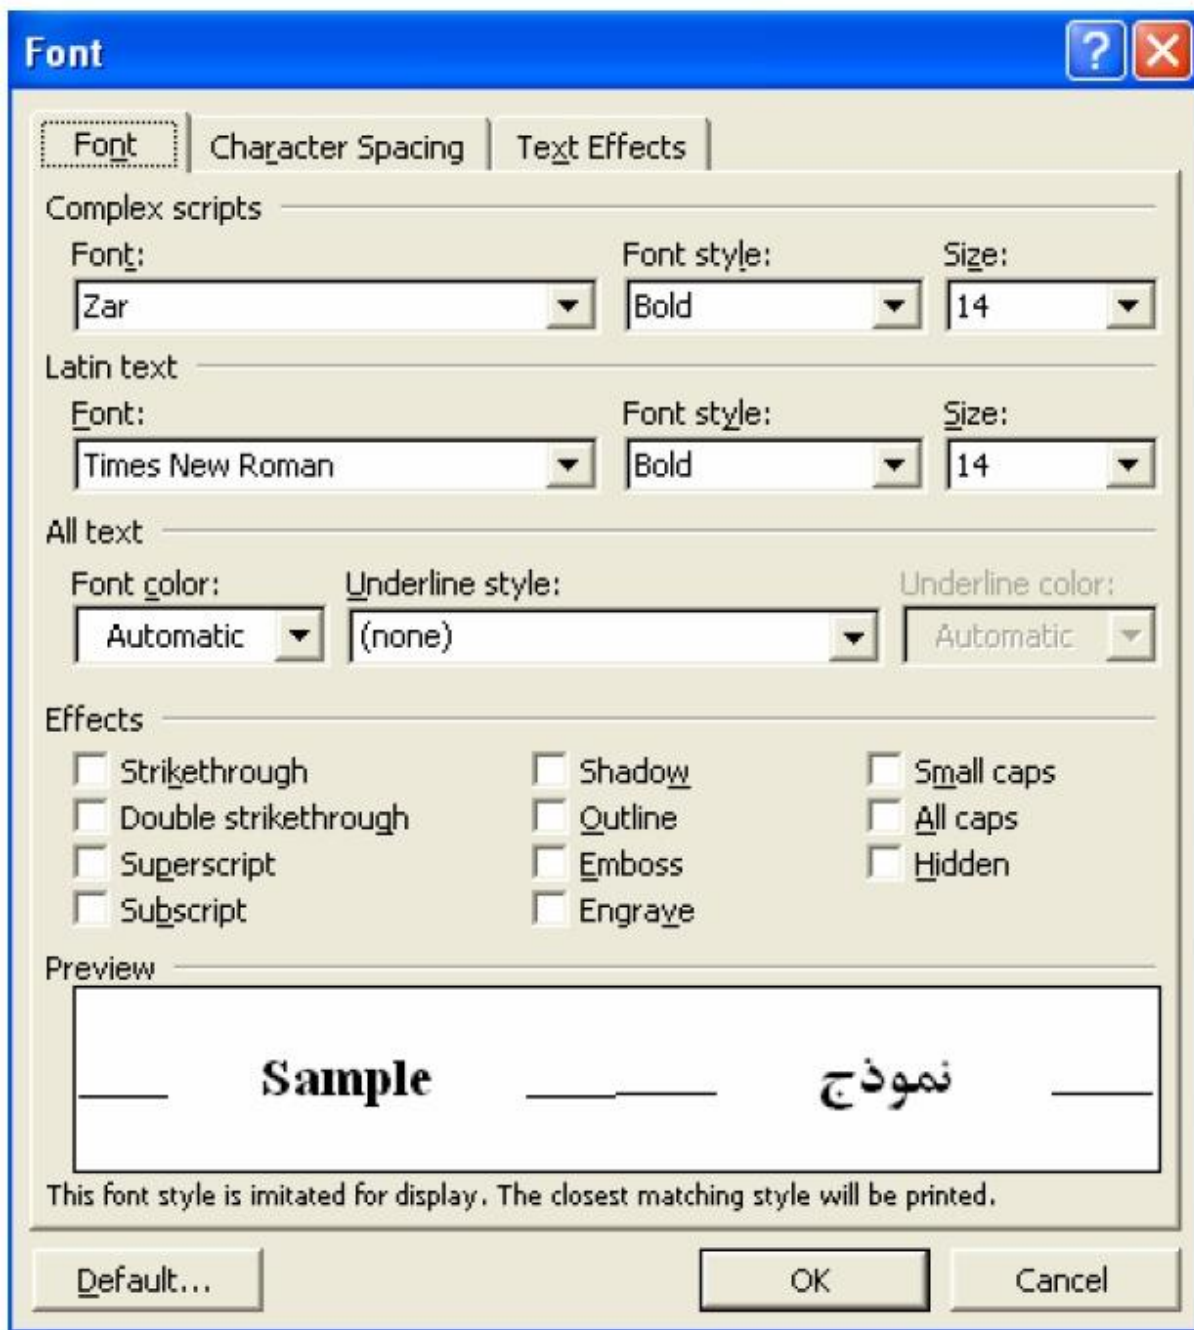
Font

Font | Character Spacing | Text Effects

Complex scripts

Font:
Zar

Font style:
Bold

Size:
14

Latin text

Font:
Times New Roman

Font style:
Bold

Size:
14

All text

Font color:
Automatic

Underline style:
(none)

Underline color:
Automatic

Effects

Strikethrough
Double strikethrough
Superscript
Subscript
Shadow
Outline
Emboss
Engrave
Small caps
All caps
Hidden

Preview

Sample نموذج

This font style is imitated for display. The closest matching style will be printed.

Default... OK Cancel